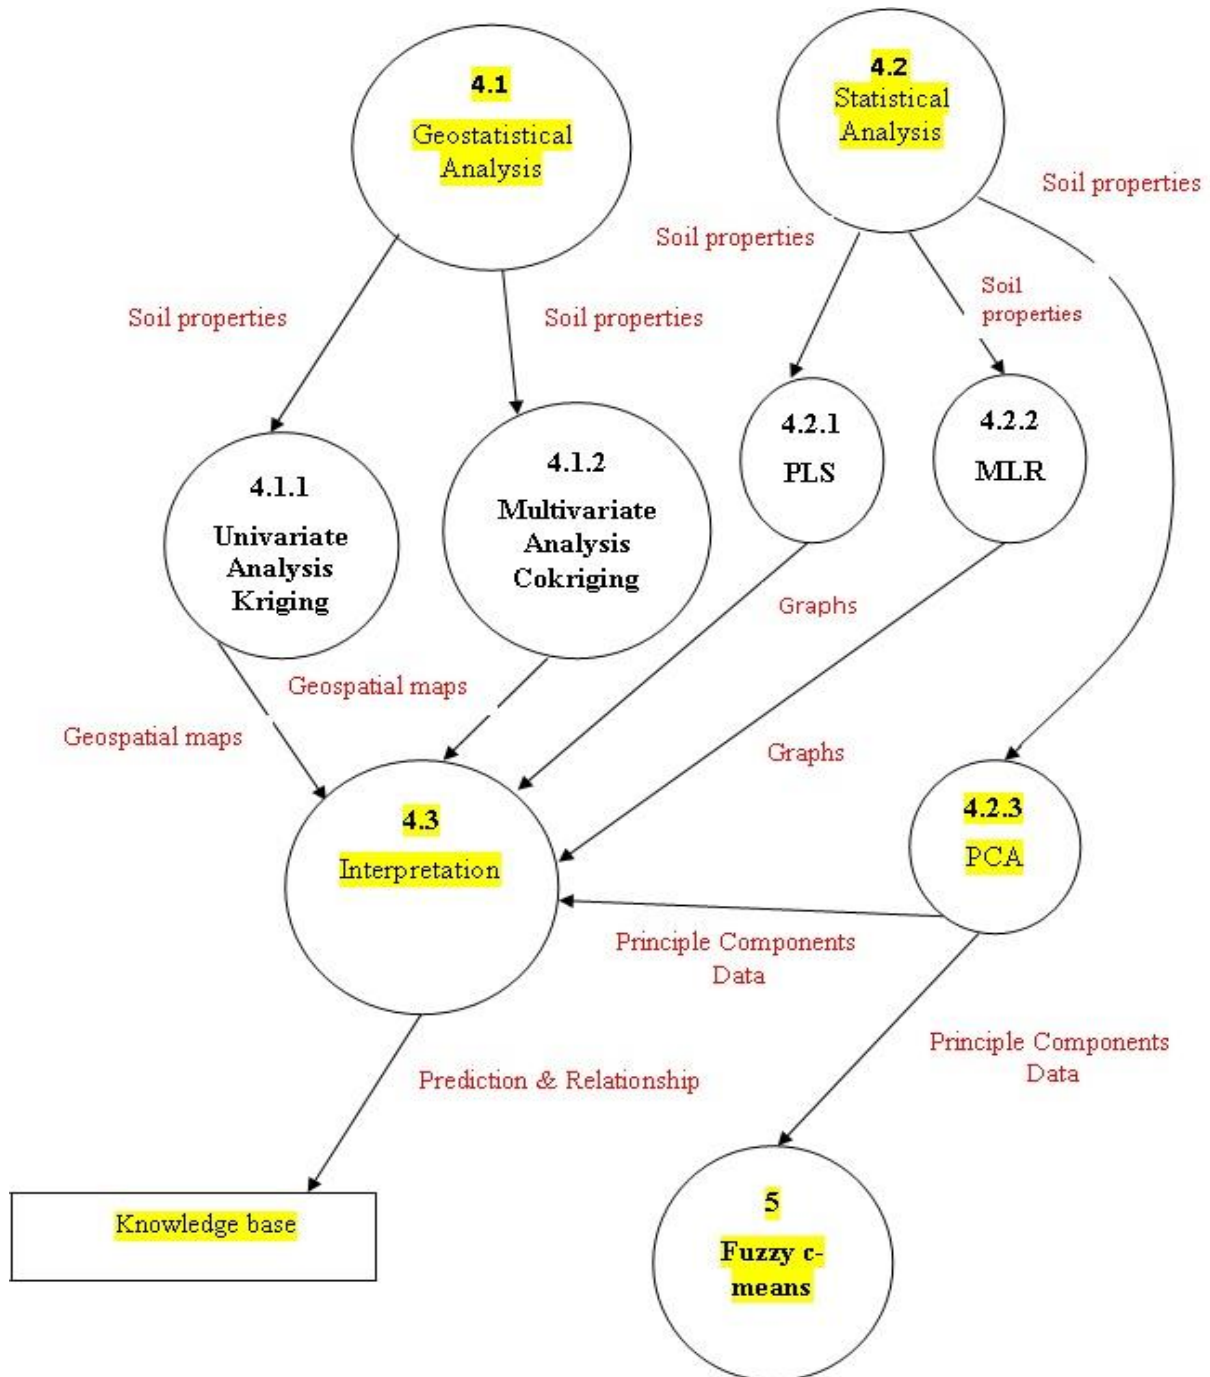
4.1
Geostatistical Analysis

4.2
Statistical Analysis

Soil properties

Soil properties

Soil properties

Soil properties

Soil properties

4.1.1
Univariate Analysis Kriging

4.1.2
Multivariate Analysis Cokriging

4.2.1
PLS

4.2.2
MLR

Graphs

Geospatial maps

Geospatial maps

Graphs

4.3
Interpretation

4.2.3
PCA

Principle Components Data

Principle Components Data

Prediction & Relationship

Knowledge base

5
Fuzzy c-means